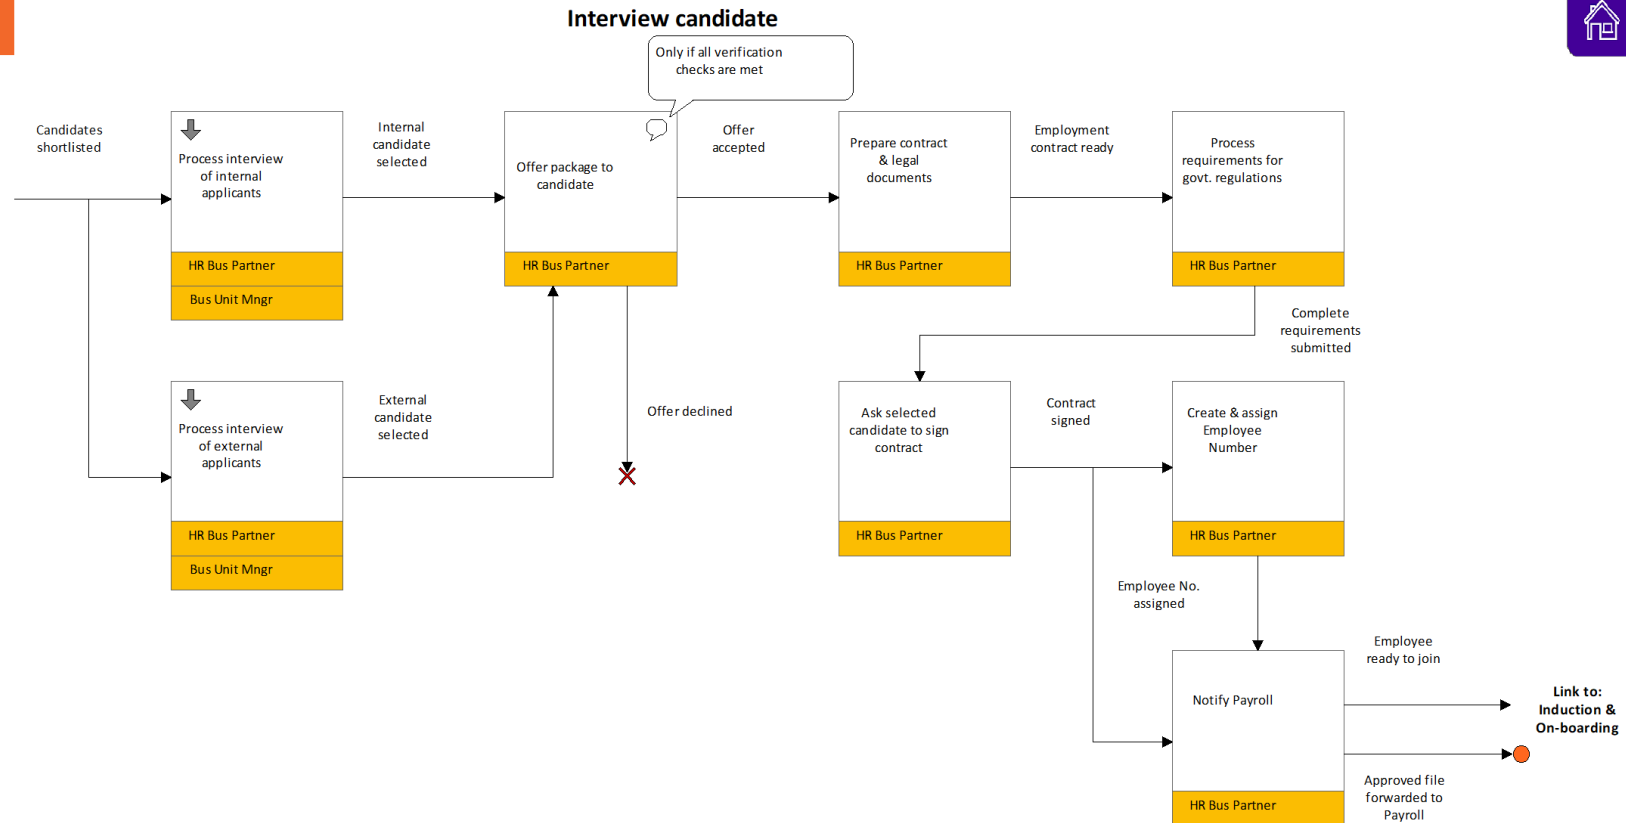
Interview candidate

Only if all verification checks are met

Candidates shortlisted

Process interview of internal applicants

HR Bus Partner

Bus Unit Mngr

Internal candidate selected

Offer package to candidate

HR Bus Partner

Offer accepted

Prepare contract & legal documents

HR Bus Partner

Employment contract ready

Process requirements for govt. regulations

HR Bus Partner

Complete requirements submitted

Process interview of external applicants

HR Bus Partner

Bus Unit Mngr

External candidate selected

Offer declined

Ask selected candidate to sign contract

HR Bus Partner

Contract signed

Create & assign Employee Number

HR Bus Partner

Employee No. assigned

Notify Payroll

HR Bus Partner

Employee ready to join

Link to: Induction & On-boarding

Approved file forwarded to Payroll